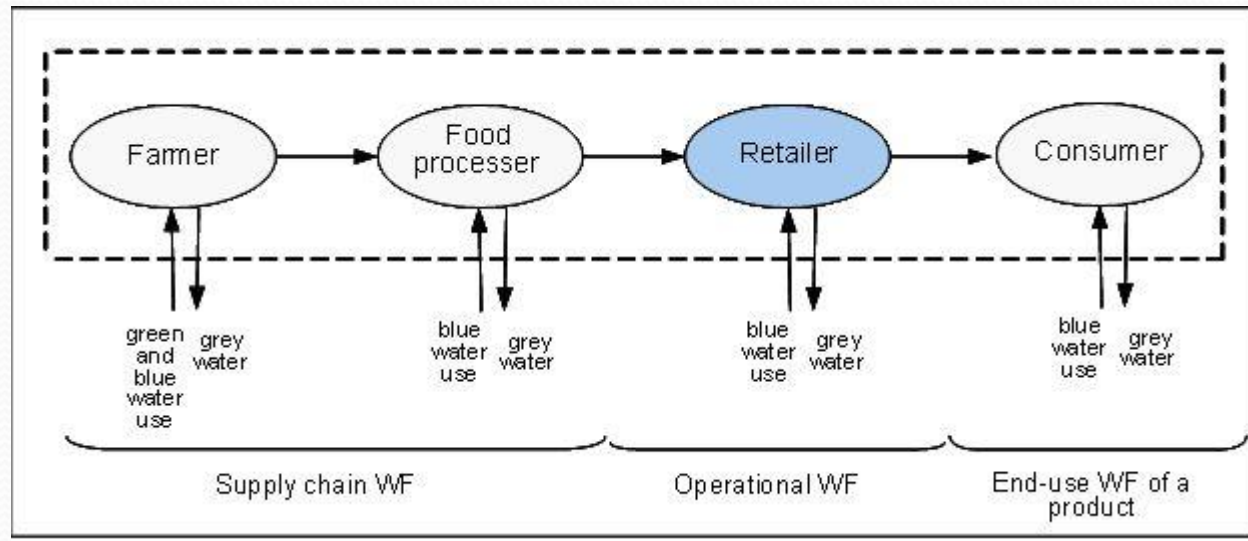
Farmer

Food processer

Retailer

Consumer

green and blue water use

grey water

blue water use

grey water

blue water use

grey water

blue water use

grey water

Supply chain WF

Operational WF

End-use WF of a product